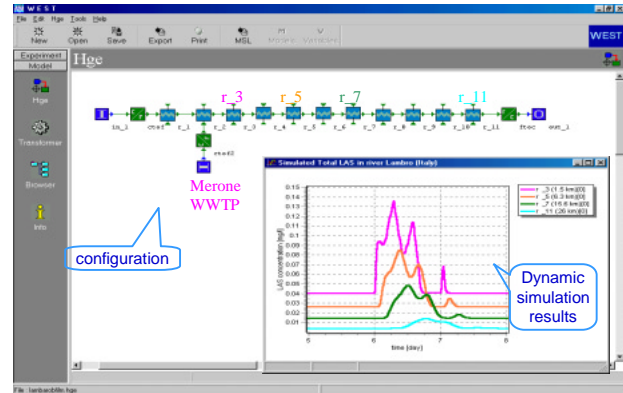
WEST

File Edit Hge Tools Help

New Open Save Export Print MSL Models Variables

WEST

Experiment Model

Hge

Hge

Transformer

Browser

Info

in_1 ctrl r_1 r_2 r_3 r_4 r_5 r_6 r_7 r_8 r_9 r_10 r_11 ftec out_1

r_3 r_5 r_7 r_11

cmc62

Merone WWTP

configuration

Simulated Total LAS in river Lambro (Italy)

r_3 (1.5 km)[0]
r_5 (6.3 km)[0]
r_7 (15.6 km)[0]
r_11 (26 km)[0]

LAS concentration (mg/l)

0.15 0.14 0.13 0.12 0.11 0.1 0.09 0.08 0.07 0.06 0.05 0.04 0.03 0.02 0.01 0

5 6 7 8

time (day)

Dynamic simulation results

File lambrochfile.hge